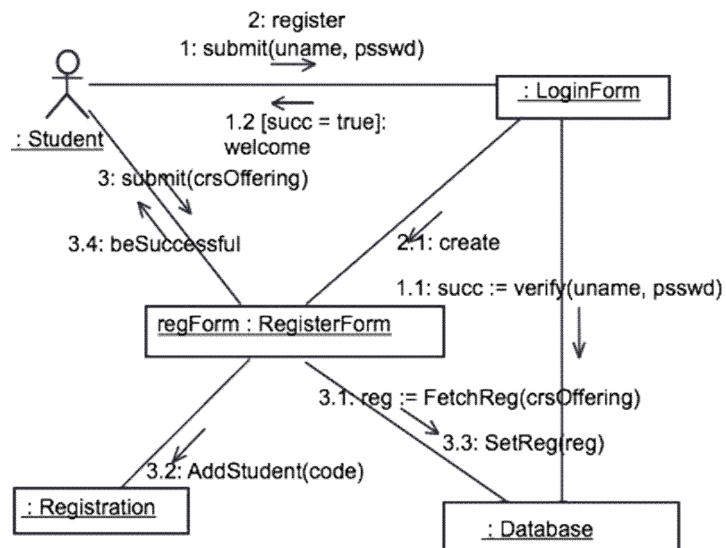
2: register
1: submit(uname, psswd)

: LoginForm

: Student

1.2 [succ = true]:
welcome

3: submit(crsOffering)

3.4: beSuccessful

2.1: create

1.1: succ := verify(uname, psswd)

regForm : RegisterForm

3.1: reg := FetchReg(crsOffering)

3.3: SetReg(reg)

3.2: AddStudent(code)

: Registration

: Database